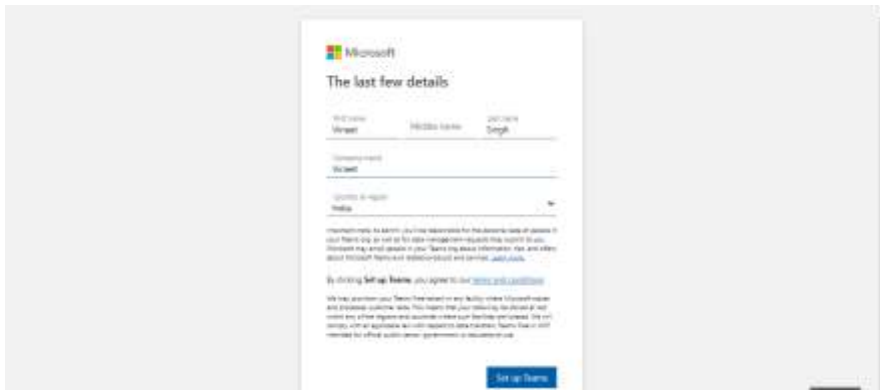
Microsoft

The last few details

First name
Vikram

Middle name

Last name
Singh

Company name
Vikram

Country or region
India

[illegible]

By clicking Set up Teams, you agree to our terms and conditions

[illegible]

Set up Teams